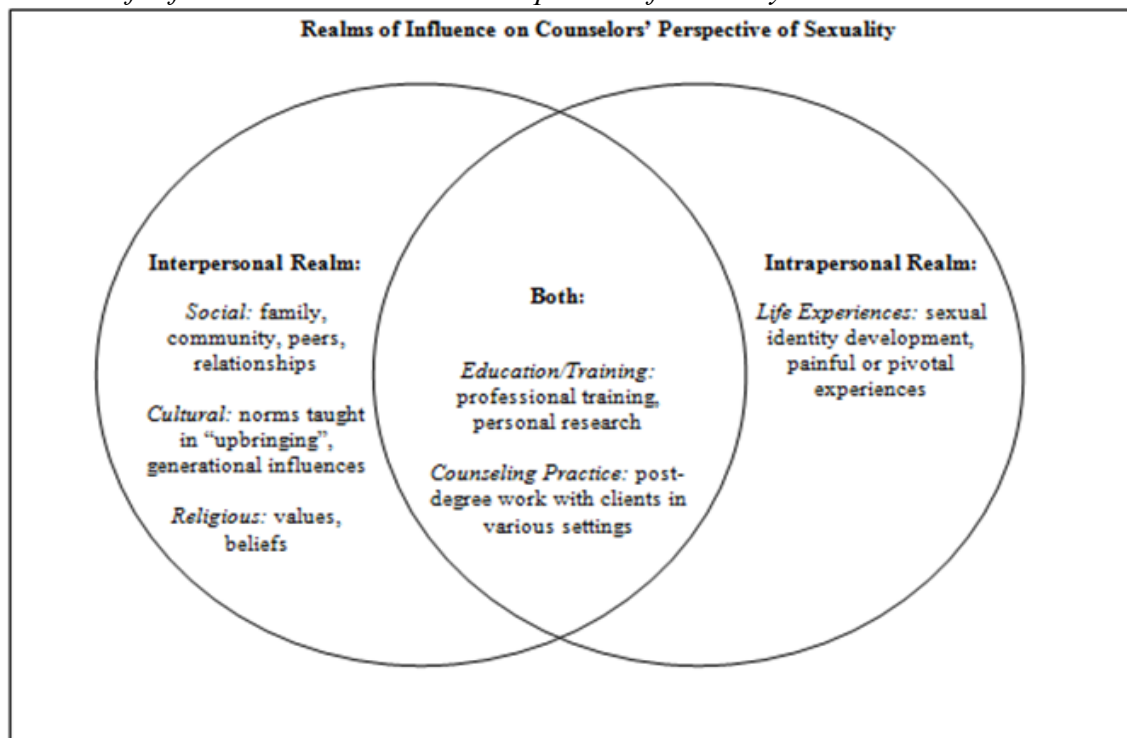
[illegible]

Realms of Influence on Counselors' Perspective of Sexuality

Interpersonal Realm:

Social: family, community, peers, relationships

Cultural: norms taught in "upbringing", generational influences

Religious: values, beliefs

Both:

Education/Training: professional training, personal research

Counseling Practice: post-degree work with clients in various settings

Intrapersonal Realm:

Life Experiences: sexual identity development, painful or pivotal experiences